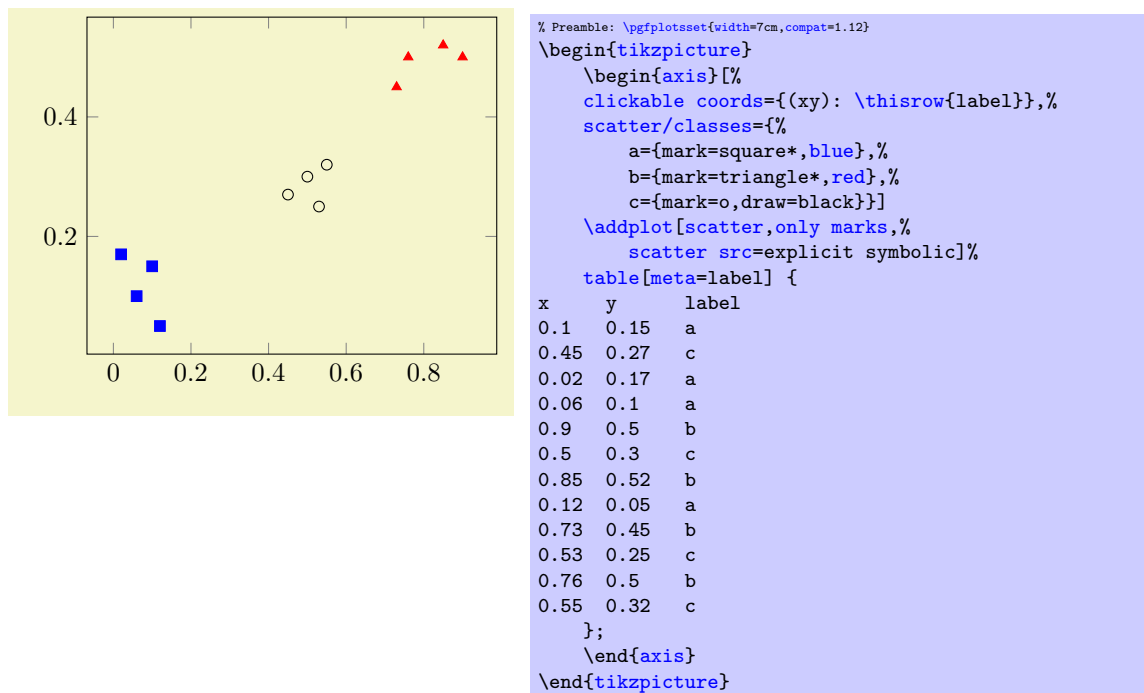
0.4

0.2

0  0.2  0.4  0.6  0.8

% Preamble: \pgfplotsset{width=7cm,compat=1.12}
\begin{tikzpicture}
\begin{axis}[%
clickable coords={(xy): \thisrow{label}},%
scatter/classes={%
a={mark=square*,blue},%
b={mark=triangle*,red},%
c={mark=o,draw=black}}]
\addplot[scatter,only marks,%
scatter src=explicit symbolic]%
table[meta=label] {
x y label
0.1 0.15 a
0.45 0.27 c
0.02 0.17 a
0.06 0.1 a
0.9 0.5 b
0.5 0.3 c
0.85 0.52 b
0.12 0.05 a
0.73 0.45 b
0.53 0.25 c
0.76 0.5 b
0.55 0.32 c
};
\end{axis}
\end{tikzpicture}